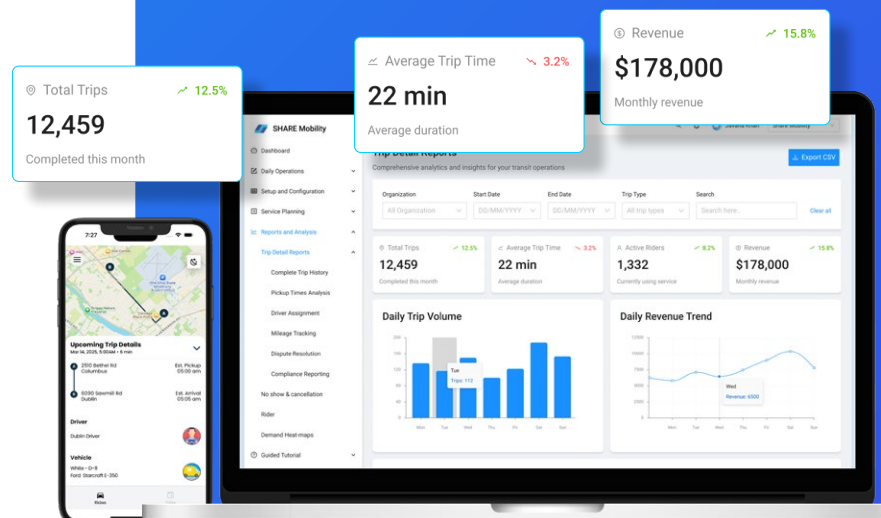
Total Trips 12.5%
12,459
Completed this month

Average Trip Time 3.2%
22 min
Average duration

Revenue 15.8%
$178,000
Monthly revenue

SHARE Mobility
Dashboard
Daily Operations
Setup and Configuration
Service Planning
Reports and Analysis
Trip Detail Reports
Complete Trip History
Pickup Times Analysis
Driver Assignment
Mileage Tracking
Dispute Resolution
Compliance Reporting
No show & cancellation
Rider
Demand Heat-maps
Guided Tutorial

Trip Detail Reports
Comprehensive analytics and insights for your transit operations
Export CSV
Organization
All Organization
Start Date
DD/MM/YYYY
End Date
DD/MM/YYYY
Trip Type
All trip types
Search
Search here..
Clear all

Total Trips 12.5%
12,459
Completed this month
Average Trip Time 3.2%
22 min
Average duration
Active Riders 8.2%
1,332
Currently using service
Revenue 15.8%
$178,000
Monthly revenue

Daily Trip Volume
Tue
Trips: 112
Mon Tue Wed Thu Fri Sat Sun

Daily Revenue Trend
Wed
Revenue: 6500
Mon Tue Wed Thu Fri Sat Sun

7:27
Upcoming Trip Details
Mar 14, 2025, 3:49 PM • 9 min
2510 Bethel Rd Columbus
Est. Pickup 05:00 am
6000 Sawmill Rd Dublin
Est. Arrival 05:00 am
Driver
Dublin Driver
Vehicle
White - D-8
Ford Starcraft E-350
Rides